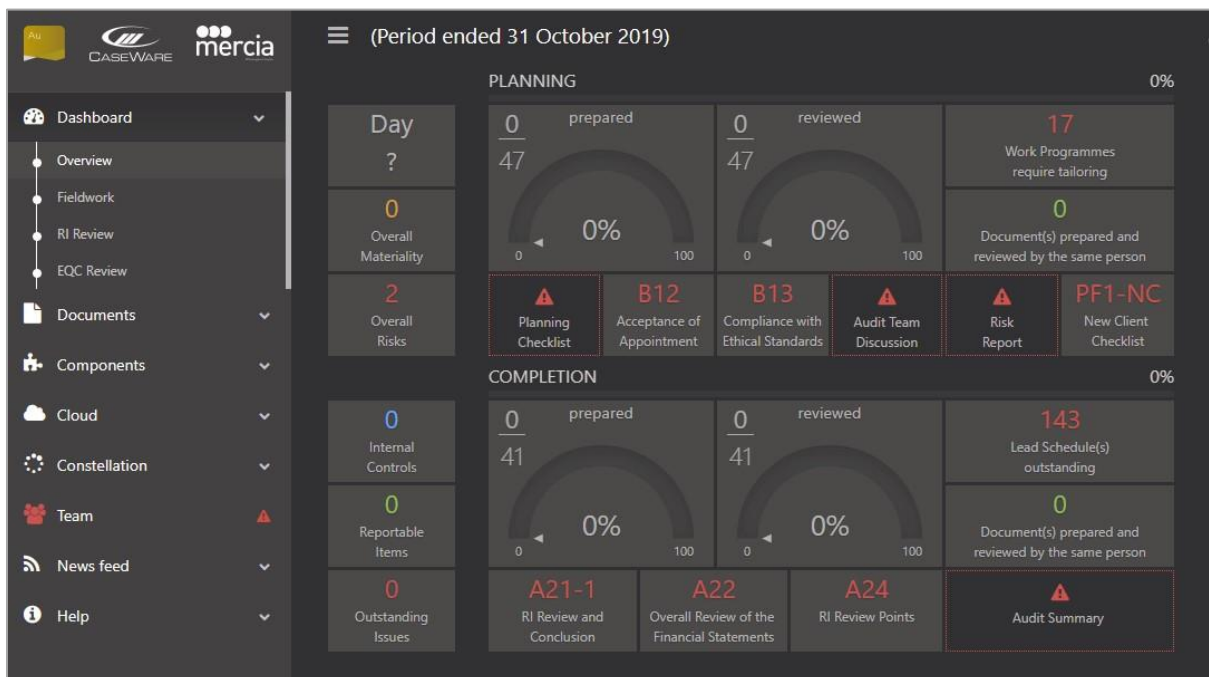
Au CASEWARE mercia

Dashboard
Overview
Fieldwork
RI Review
EQC Review
Documents
Components
Cloud
Constellation
Team
News feed
Help

(Period ended 31 October 2019)

PLANNING 0%

Day
?

0
Overall
Materiality

2
Overall
Risks

0 prepared
47
0%
0 100

0 reviewed
47
0%
0 100

17
Work Programmes require tailoring

0
Document(s) prepared and reviewed by the same person

Planning Checklist

B12
Acceptance of Appointment

B13
Compliance with Ethical Standards

Audit Team Discussion

Risk Report

PF1-NC
New Client Checklist

COMPLETION 0%

0
Internal
Controls

0
Reportable
Items

0
Outstanding
Issues

0 prepared
41
0%
0 100

0 reviewed
41
0%
0 100

143
Lead Schedule(s) outstanding

0
Document(s) prepared and reviewed by the same person

A21-1
RI Review and Conclusion

A22
Overall Review of the Financial Statements

A24
RI Review Points

Audit Summary